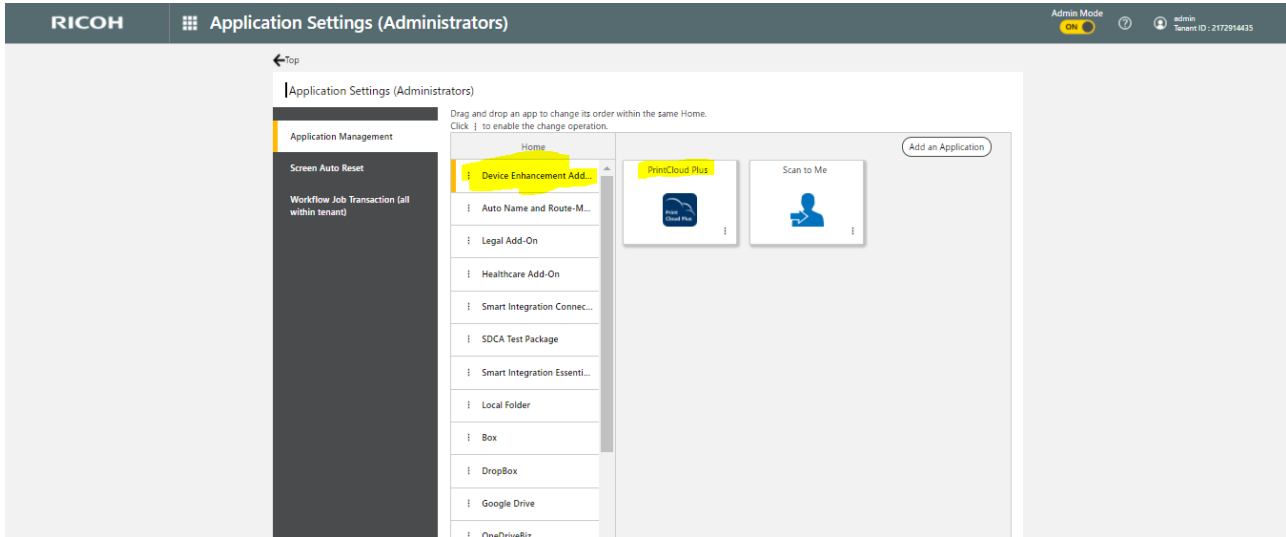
RICOH
Application Settings (Administrators)
Admin Mode
ON
admin
Tenant ID : 2172914435

Top

Application Settings (Administrators)

Application Management
Screen Auto Reset
Workflow Job Transaction (all within tenant)

Drag and drop an app to change its order within the same Home.
Click ⋮ to enable the change operation.

Home
Device Enhancement Add...
Auto Name and Route-M...
Legal Add-On
Healthcare Add-On
Smart Integration Connec...
SDCA Test Package
Smart Integration Essenti...
Local Folder
Box
DropBox
Google Drive
OneDriveBiz

Add an Application

PrintCloud Plus
Print Cloud Plus

Scan to Me